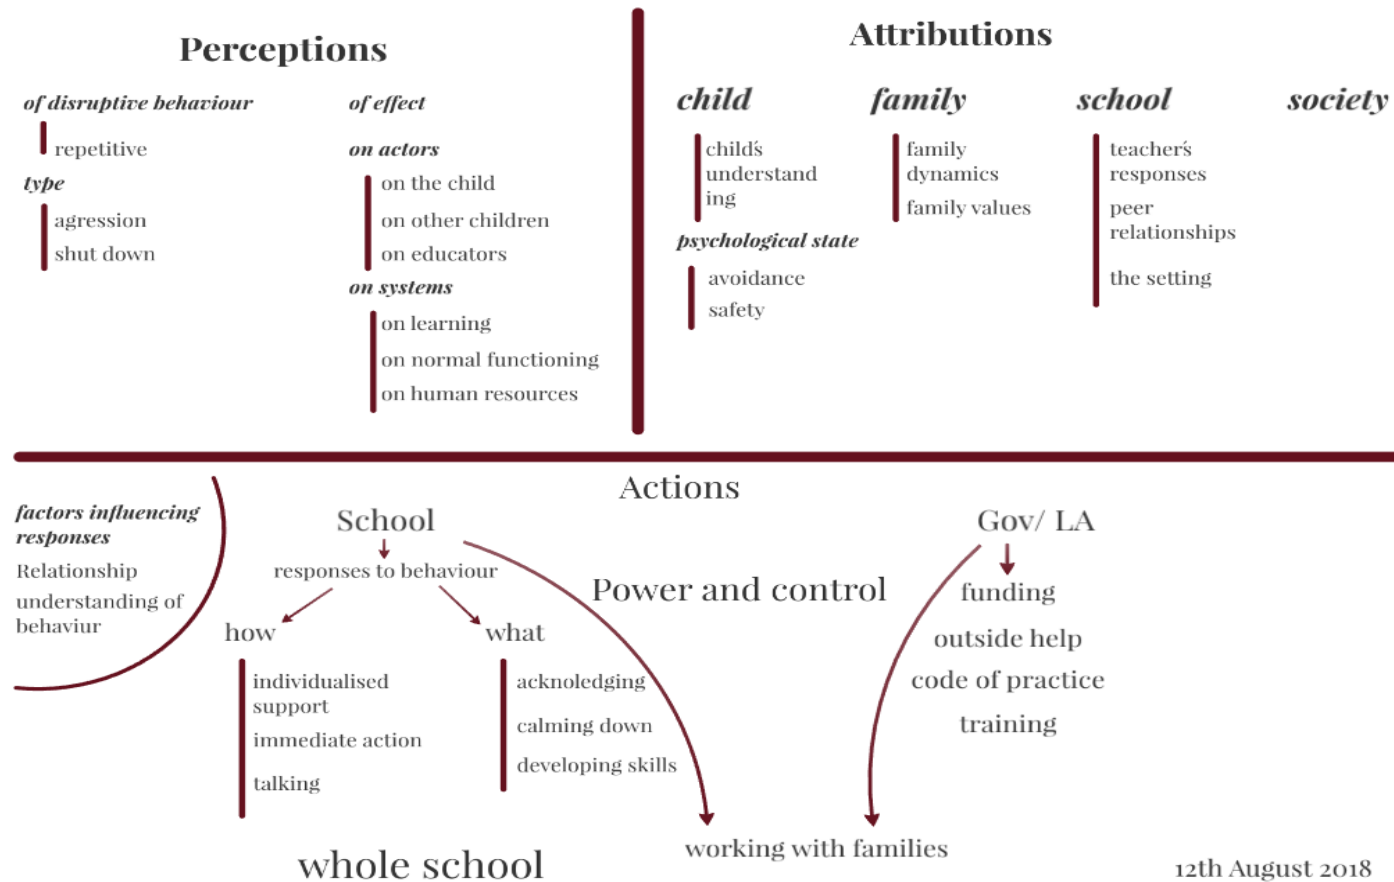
Perceptions

of disruptive behaviour

repetitive

type

agression

shut down

of effect

on actors

on the child

on other children

on educators

on systems

on learning

on normal functioning

on human resources

Attributions

child

childś understanding

psychological state

avoidance

safety

family

family dynamics

family values

school

teacherś responses

peer relationships

the setting

society

Actions

factors influencing responses

Relationship

understanding of behaviur

School

responses to behaviour

how

individualised support

immediate action

talking

what

acknoledging

calming down

developing skills

Power and control

Gov/ LA

funding

outside help

code of practice

training

whole school

working with families

12th August 2018